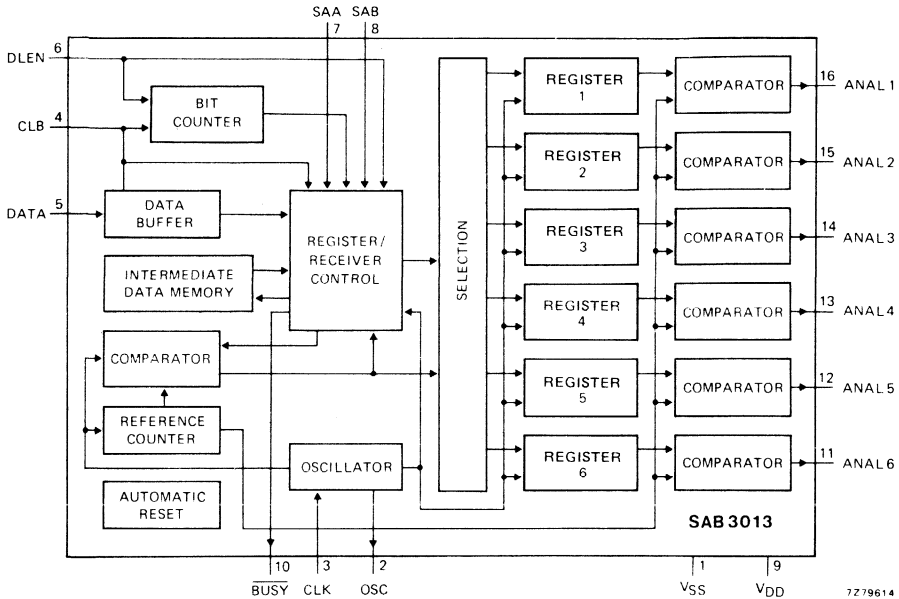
SAA 7
SAB 8
DLEN 6
CLB 4
DATA 5
BIT COUNTER
DATA BUFFER
REGISTER/ RECEIVER CONTROL
INTERMEDIATE DATA MEMORY
COMPARATOR
REFERENCE COUNTER
AUTOMATIC RESET
OSCILLATOR
SELECTION
REGISTER 1
REGISTER 2
REGISTER 3
REGISTER 4
REGISTER 5
REGISTER 6
COMPARATOR
COMPARATOR
COMPARATOR
COMPARATOR
COMPARATOR
COMPARATOR
16 ANAL 1
15 ANAL 2
14 ANAL 3
13 ANAL 4
12 ANAL 5
11 ANAL 6
SAB 3013
10 $\overline{BUSY}$
3 CLK
2 OSC
1 $V_{SS}$
9 $V_{DD}$
7Z79614